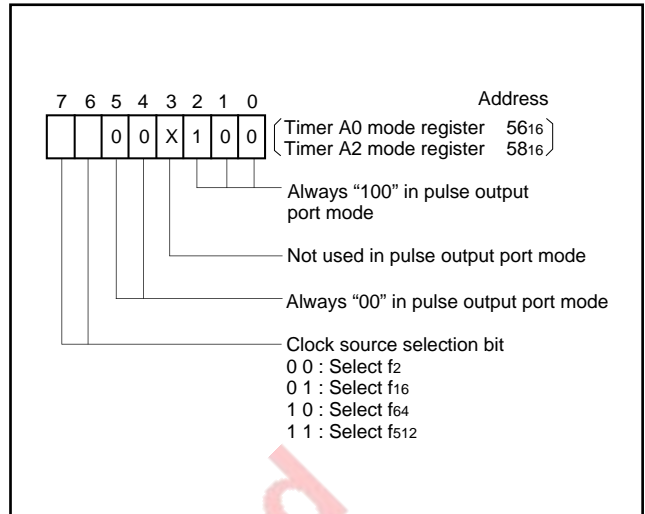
7 6 5 4 3 2 1 0

| | | 0 | 0 | X | 1 | 0 | 0 |
|---|---|---|---|---|---|---|---|

Address

Timer A0 mode register $56_{16}$
Timer A2 mode register $58_{16}$

Always “100” in pulse output port mode

Not used in pulse output port mode

Always “00” in pulse output port mode

Clock source selection bit
0 0 : Select $f_2$
0 1 : Select $f_{16}$
1 0 : Select $f_{64}$
1 1 : Select $f_{512}$